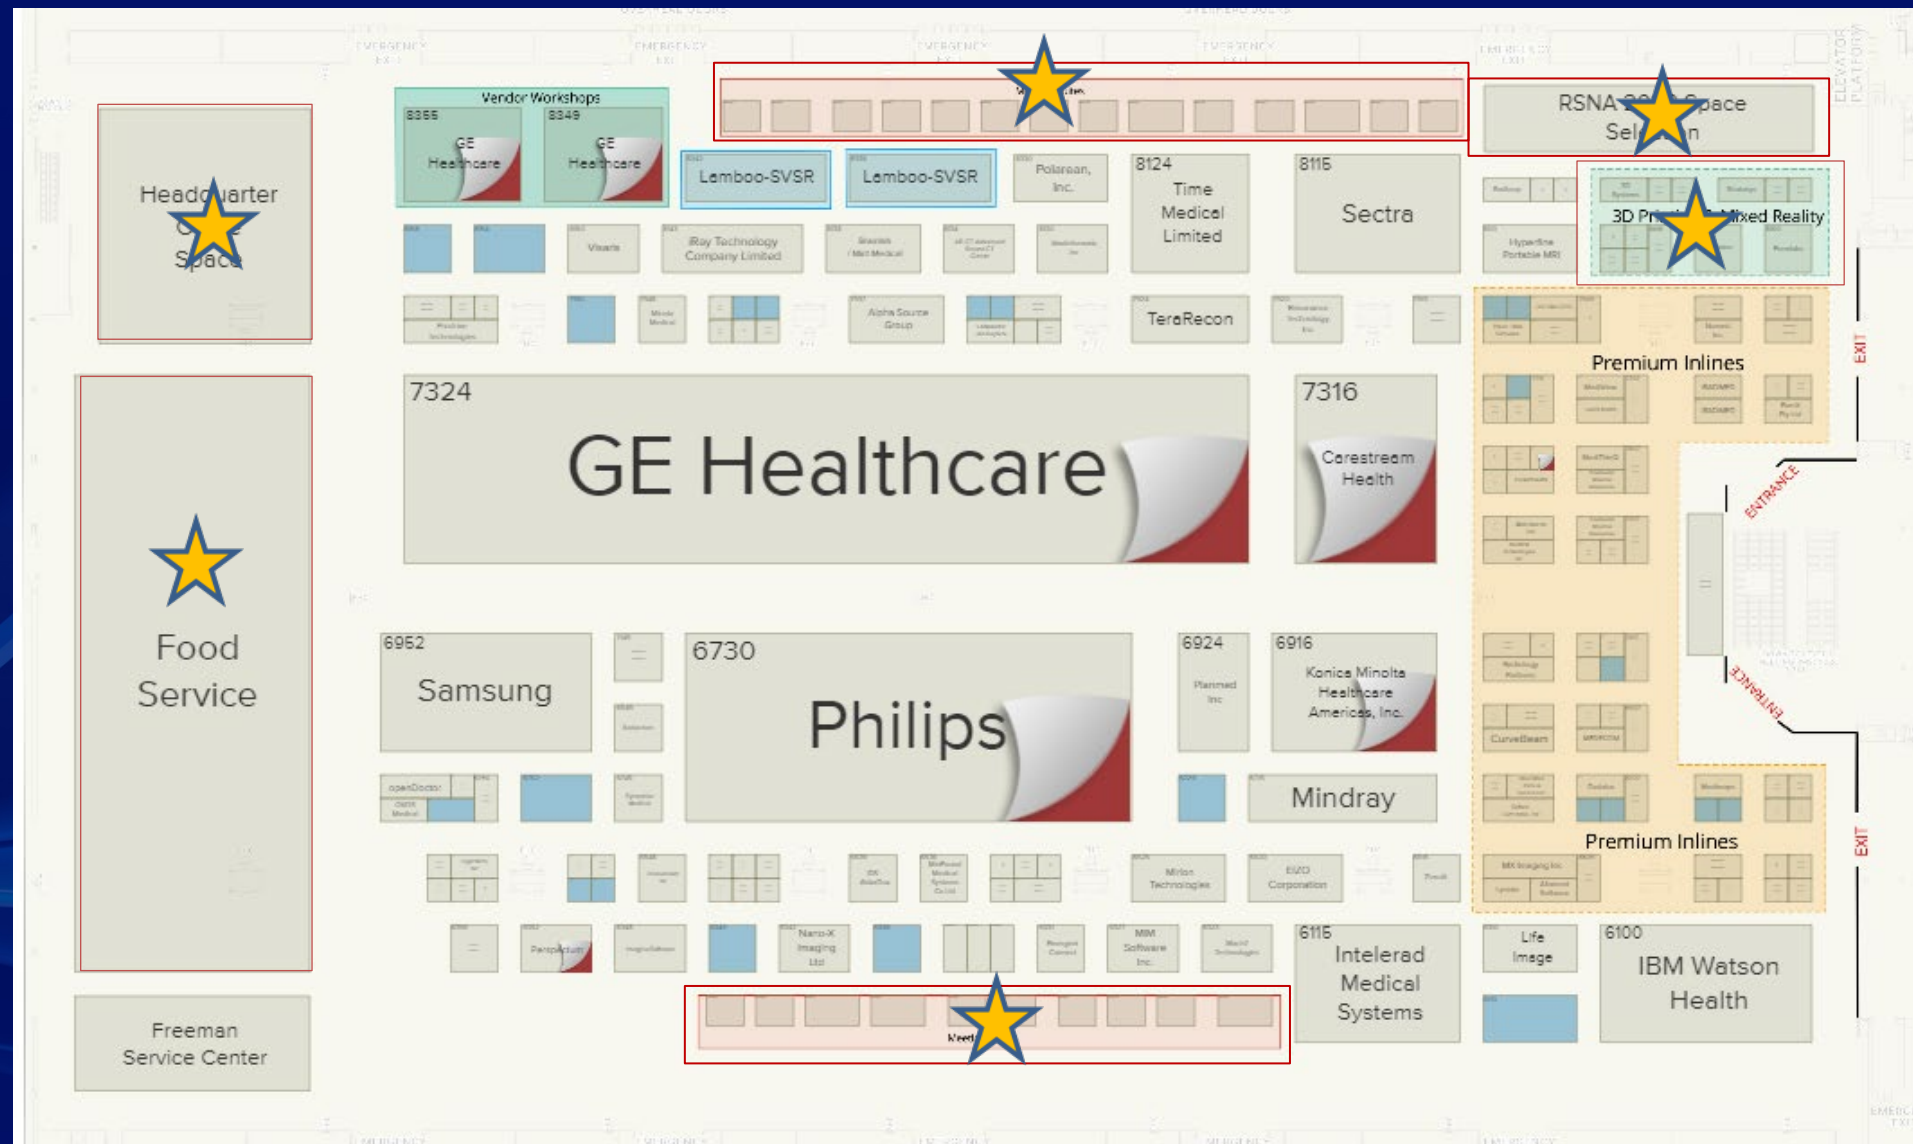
Vendor Workshops
8355
GE Healthcare
8349
GE Healthcare
Lamboo-SVSR
Lamboo-SVSR
Polarean, Inc.
8124
Time Medical Limited
8115
Sectra
RSNA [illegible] Space
Sel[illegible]n
3D Pri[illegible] Mixed Reality
Hyperfine Portable MRI
Headq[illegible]arter
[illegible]
Space
Visiani
iRay Technology Company Limited
TeraRecon
Alpha Source Group
Premium Inlines
7324
GE Healthcare
7316
Carestream Health
Food Service
6952
Samsung
6730
Philips
6924
Planmed Inc
6916
Konica Minolta Healthcare Americas, Inc.
Mindray
openDoctor
CurveBeam
Premium Inlines
MX Imaging Inc
ENTRANCE
ENTRANCE
EXIT
EXIT
Mirion Technologies
EIZO Corporation
Nano-X Imaging Ltd
MIM Software Inc.
Perspectum
6115
Intelerad Medical Systems
Life Image
6100
IBM Watson Health
Freeman Service Center
Meet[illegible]
EMERGENCY EXIT
EMERGENCY EXIT
EMERGENCY EXIT
EMERGENCY EXIT
ELEVATOR PLATFORM